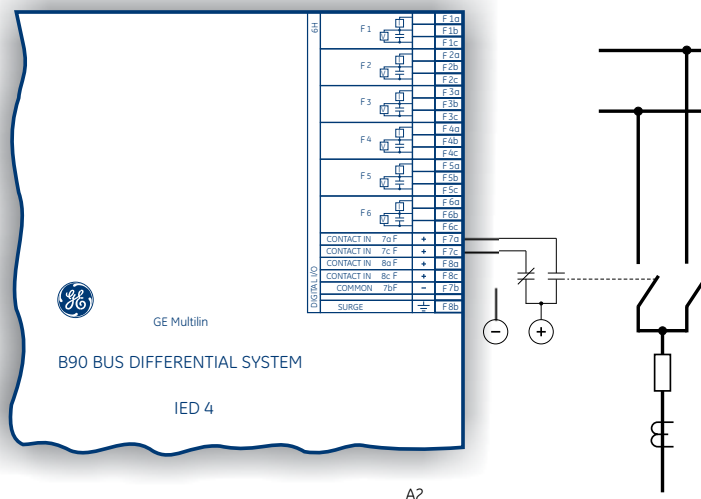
6H
F 1
F 1a
F 1b
F 1c
F 2
F 2a
F 2b
F 2c
F 3
F 3a
F 3b
F 3c
F 4
F 4a
F 4b
F 4c
F 5
F 5a
F 5b
F 5c
F 6
F 6a
F 6b
F 6c
DIGITAL I/O
CONTACT IN 7a F + F 7a
CONTACT IN 7c F + F 7c
CONTACT IN 8a F + F 8a
CONTACT IN 8c F + F 8c
COMMON 7bF − F 7b
SURGE F 8b

GE
GE Multilin
B90 BUS DIFFERENTIAL SYSTEM
IED 4

−
+

A2